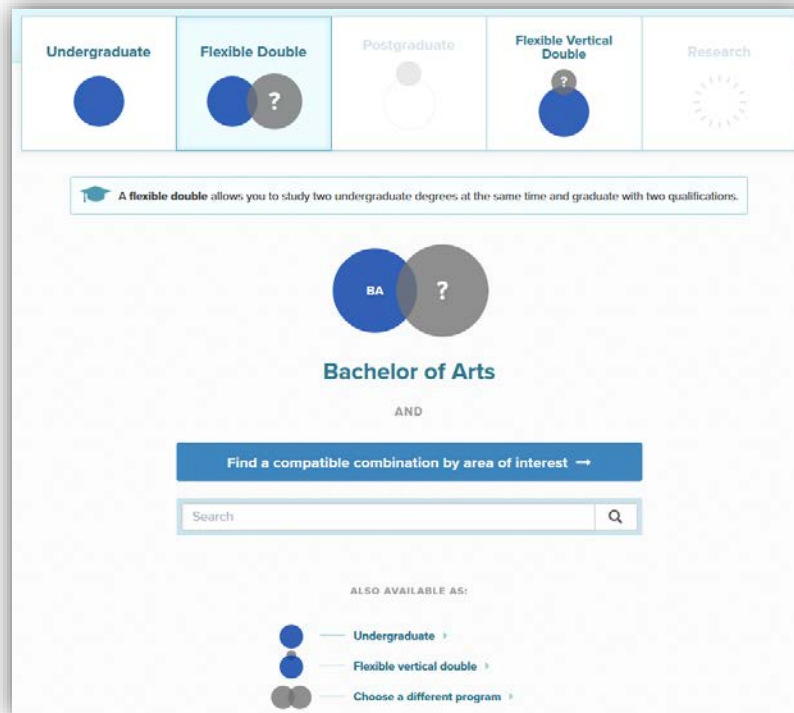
Undergraduate

Flexible Double

?

Postgraduate

Flexible Vertical Double

?

Research

A **flexible double** allows you to study two undergraduate degrees at the same time and graduate with two qualifications.

BA

?

Bachelor of Arts

AND

Find a compatible combination by area of interest →

Search

ALSO AVAILABLE AS:

Undergraduate ›

Flexible vertical double ›

Choose a different program ›